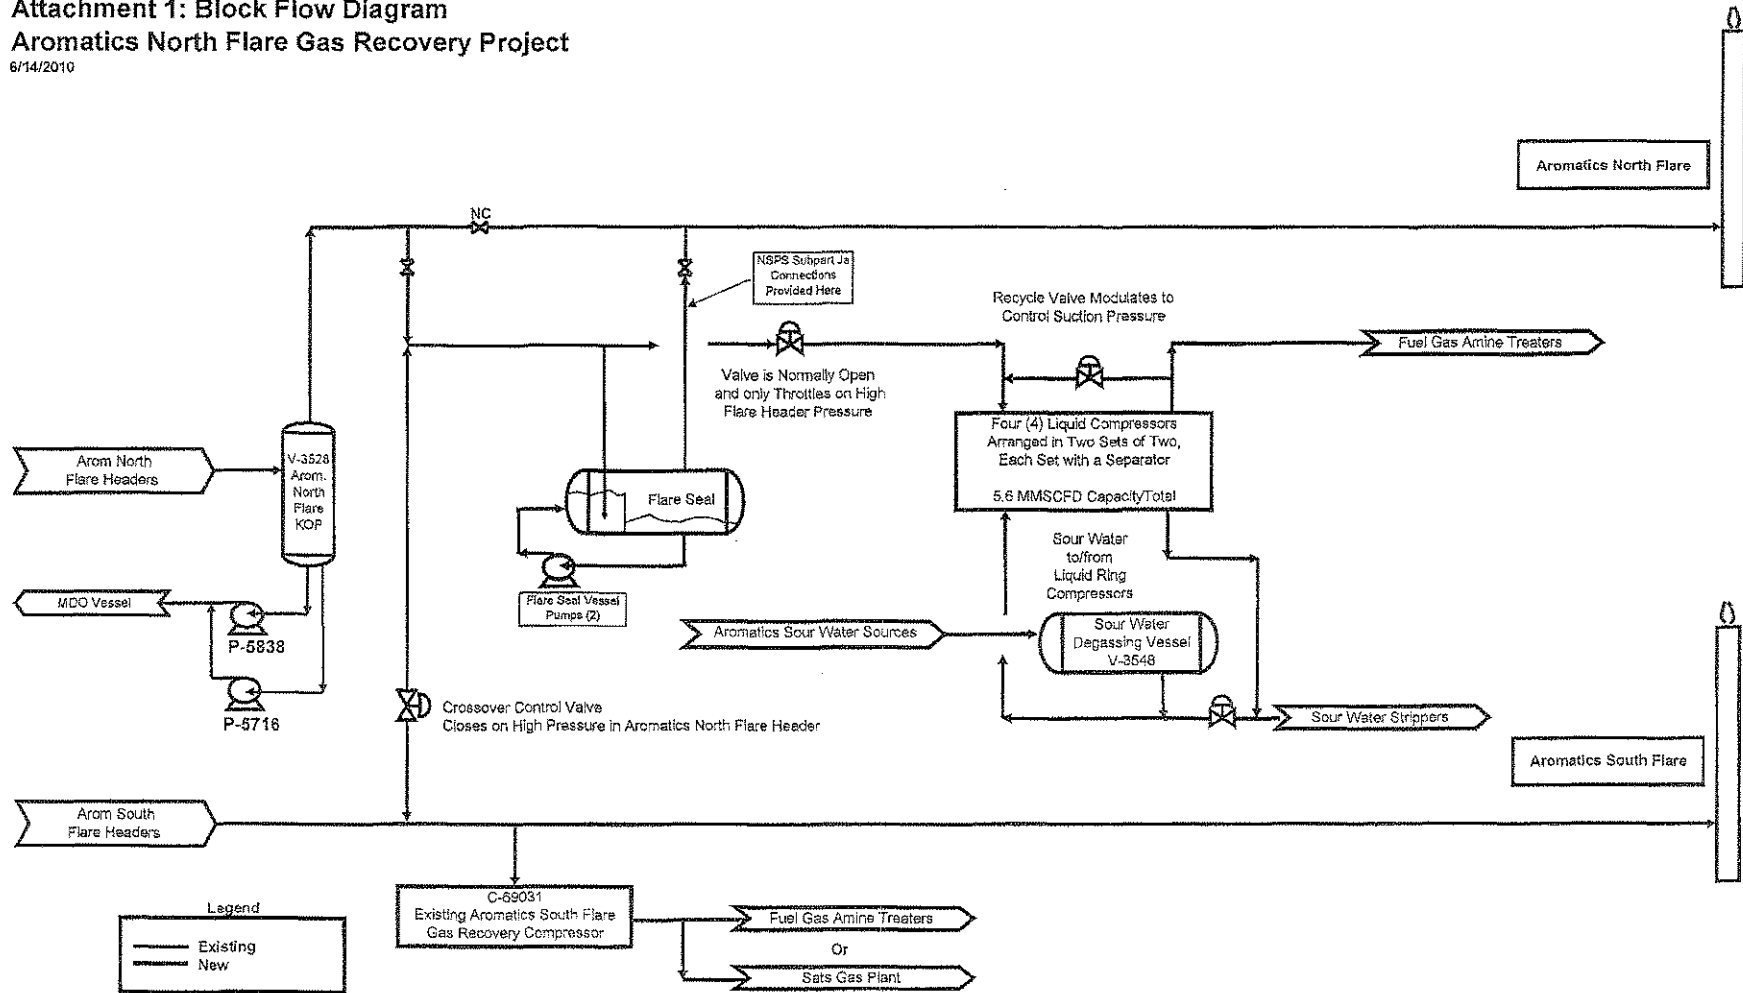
Attachment 1: Block Flow Diagram
Aromatics North Flare Gas Recovery Project
6/14/2010

Aromatics North Flare

NC

NSPS Subpart Ja Connections Provided Here

Recycle Valve Modulates to Control Suction Pressure

Fuel Gas Amine Treaters

Valve is Normally Open and only Throttles on High Flare Header Pressure

Four (4) Liquid Compressors Arranged in Two Sets of Two, Each Set with a Separator

5.6 MMSCFD CapacityTotal

Arom North Flare Headers

V-3528 Arom. North Flare KOP

Flare Seal

Sour Water to/from Liquid Ring Compressors

MDO Vessel

P-5838

Flare Seal Vessel Pumps (2)

Aromatics Sour Water Sources

Sour Water Degassing Vessel V-3548

P-5716

Crossover Control Valve
Closes on High Pressure in Aromatics North Flare Header

Sour Water Strippers

Aromatics South Flare

Arom South Flare Headers

C-69031
Existing Aromatics South Flare Gas Recovery Compressor

Legend
Existing
New

Fuel Gas Amine Treaters

Or

Sats Gas Plant